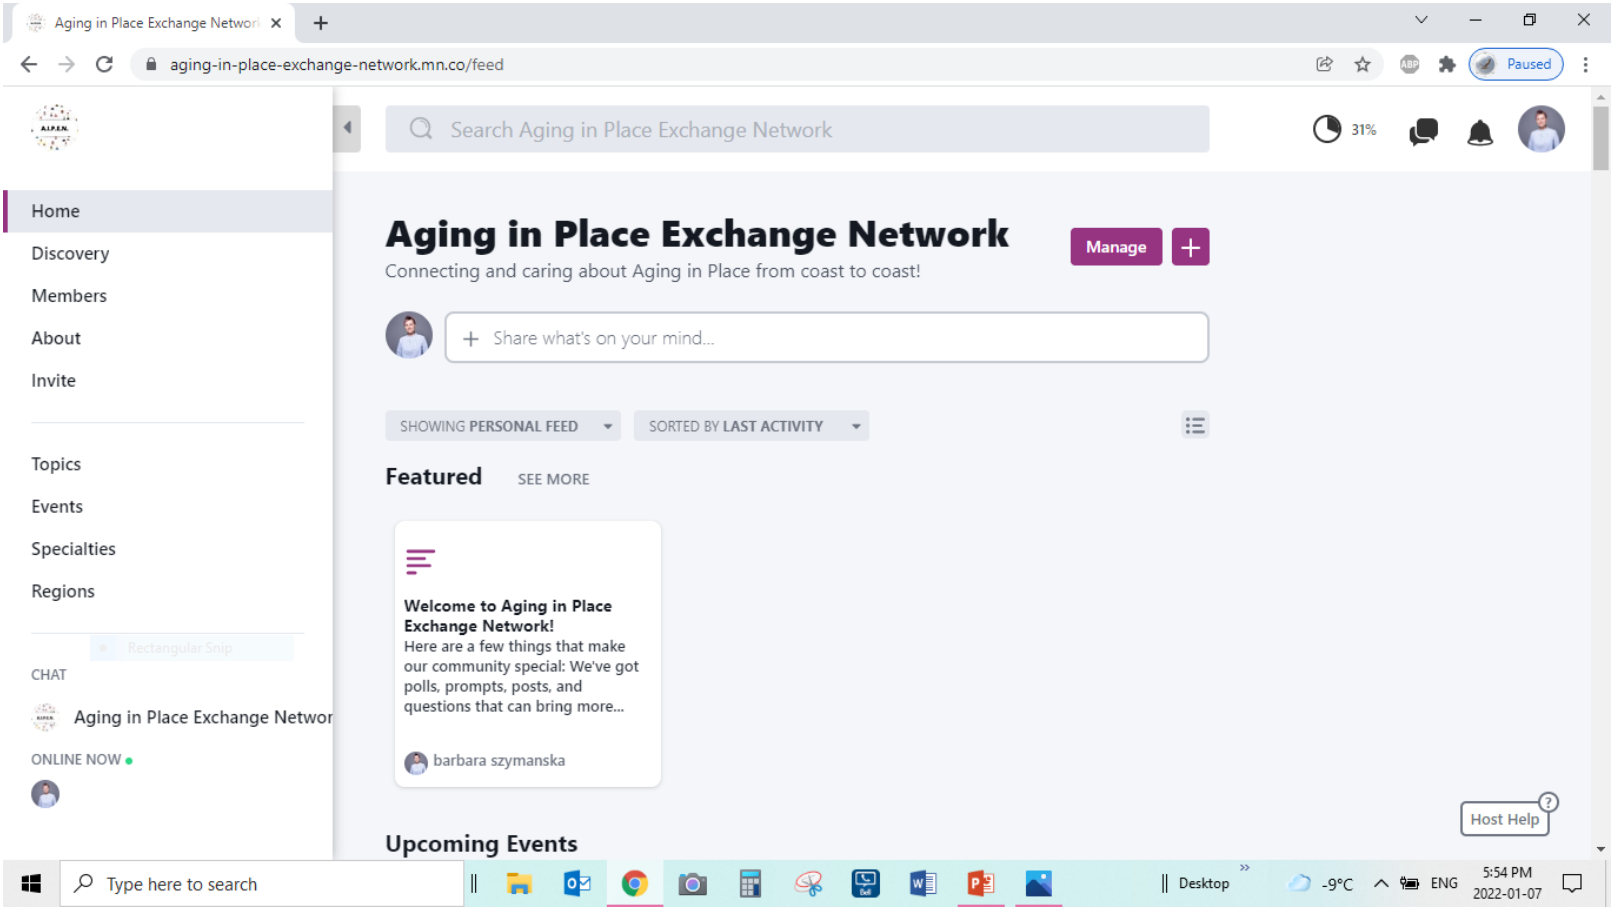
Aging in Place Exchange Networ ×
+
aging-in-place-exchange-network.mn.co/feed
Paused

A.I.P.E.N.

Search Aging in Place Exchange Network
31%

Home
Discovery
Members
About
Invite

Topics
Events
Specialties
Regions

Rectangular Snip

CHAT
Aging in Place Exchange Networ
ONLINE NOW

Aging in Place Exchange Network
Connecting and caring about Aging in Place from coast to coast!
Manage
+

+ Share what's on your mind...

SHOWING PERSONAL FEED
SORTED BY LAST ACTIVITY

Featured
SEE MORE

Welcome to Aging in Place Exchange Network!
Here are a few things that make our community special: We've got polls, prompts, posts, and questions that can bring more...

barbara szymanska

Upcoming Events

Host Help
?

Type here to search
Desktop
-9°C
ENG
5:54 PM
2022-01-07